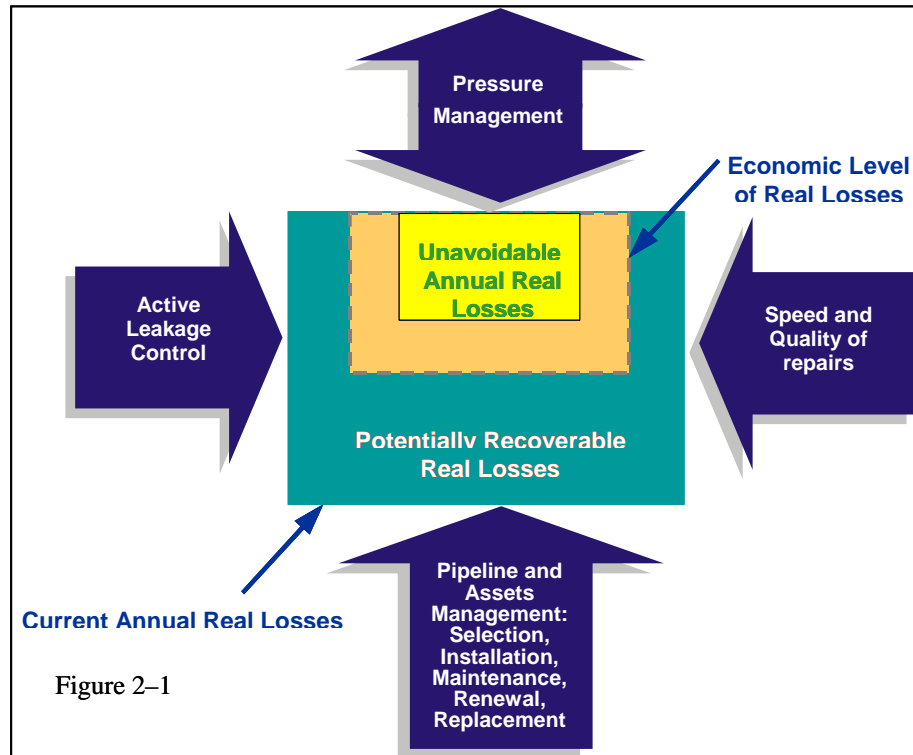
Pressure Management

Economic Level of Real Losses

Unavoidable Annual Real Losses

Active Leakage Control

Speed and Quality of repairs

Potentially Recoverable Real Losses

Current Annual Real Losses

Pipeline and Assets Management: Selection, Installation, Maintenance, Renewal, Replacement

Figure 2–1